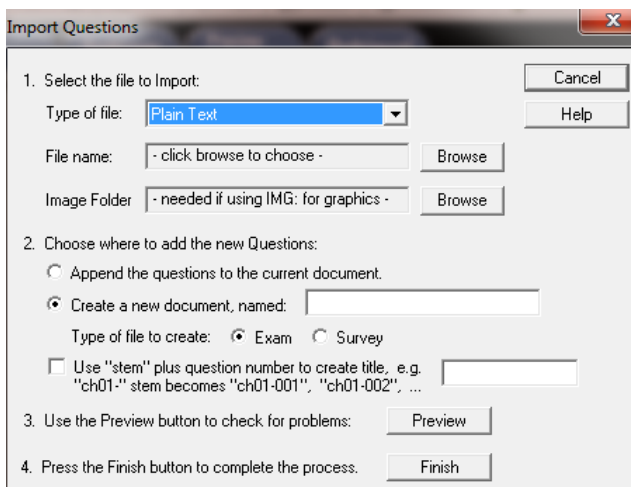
Import Questions

x

1. Select the file to Import:

Cancel

Type of file: Plain Text

Help

File name: - click browse to choose -

Browse

Image Folder - needed if using IMG: for graphics -

Browse

2. Choose where to add the new Questions:

Append the questions to the current document.

Create a new document, named:

Type of file to create: Exam Survey

Use "stem" plus question number to create title, e.g. "ch01-" stem becomes "ch01-001", "ch01-002", ...

3. Use the Preview button to check for problems:

Preview

4. Press the Finish button to complete the process.

Finish